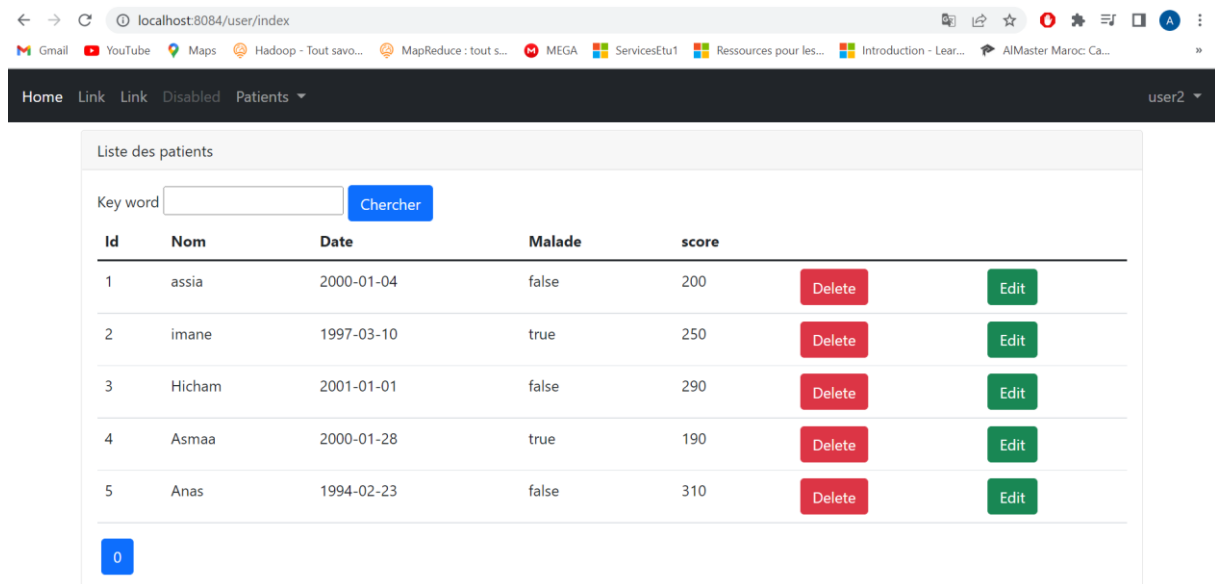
localhost:8084/user/index

Gmail YouTube Maps Hadoop - Tout savo... MapReduce : tout s... MEGA ServicesEtu1 Ressources pour les... Introduction - Lear... AIMaster Maroc: Ca... »

A

Home Link Link Disabled Patients

user2

Liste des patients

Key word Chercher

| Id | Nom | Date | Malade | score | | |
|---|---|---|---|---|---|---|
| 1 | assia | 2000-01-04 | false | 200 | Delete | Edit |
| 2 | imane | 1997-03-10 | true | 250 | Delete | Edit |
| 3 | Hicham | 2001-01-01 | false | 290 | Delete | Edit |
| 4 | Asmaa | 2000-01-28 | true | 190 | Delete | Edit |
| 5 | Anas | 1994-02-23 | false | 310 | Delete | Edit |

0